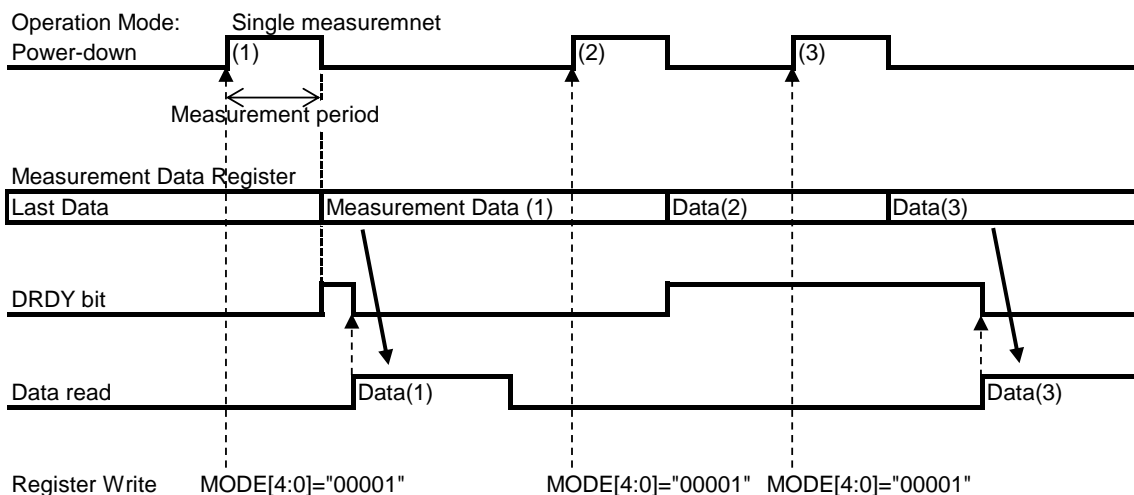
Operation Mode: Single measuremnet
Power-down
(1)
(2)
(3)
Measurement period

Measurement Data Register
Last Data
Measurement Data (1)
Data(2)
Data(3)

DRDY bit

Data read
Data(1)
Data(3)

Register Write
MODE[4:0]="00001"
MODE[4:0]="00001"
MODE[4:0]="00001"